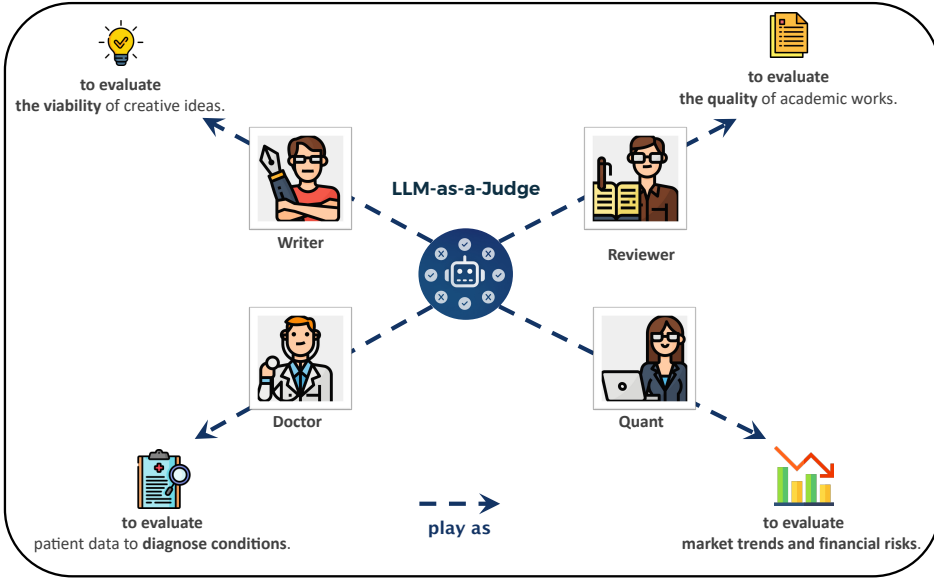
to evaluate
the viability of creative ideas.

to evaluate
the quality of academic works.

LLM-as-a-Judge

Writer

Reviewer

Doctor

Quant

to evaluate
patient data to diagnose conditions.

play as

to evaluate
market trends and financial risks.